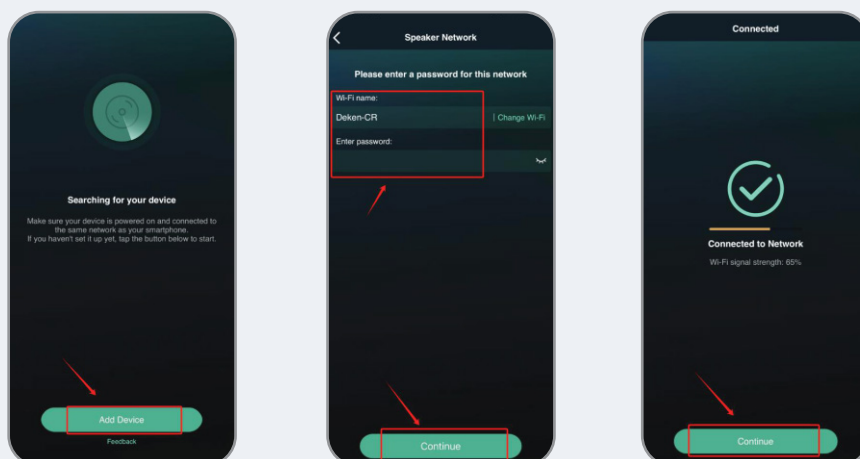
Searching for your device

Make sure your device is powered on and connected to the same network as your smartphone. If you haven't set it up yet, tap the button below to start.

Add Device

Feedback

Speaker Network

Please enter a password for this network

Wi-Fi name:

Deken-CR

Change Wi-Fi

Enter password:

Continue

Connected

Connected to Network

Wi-Fi signal strength: 65%

Continue